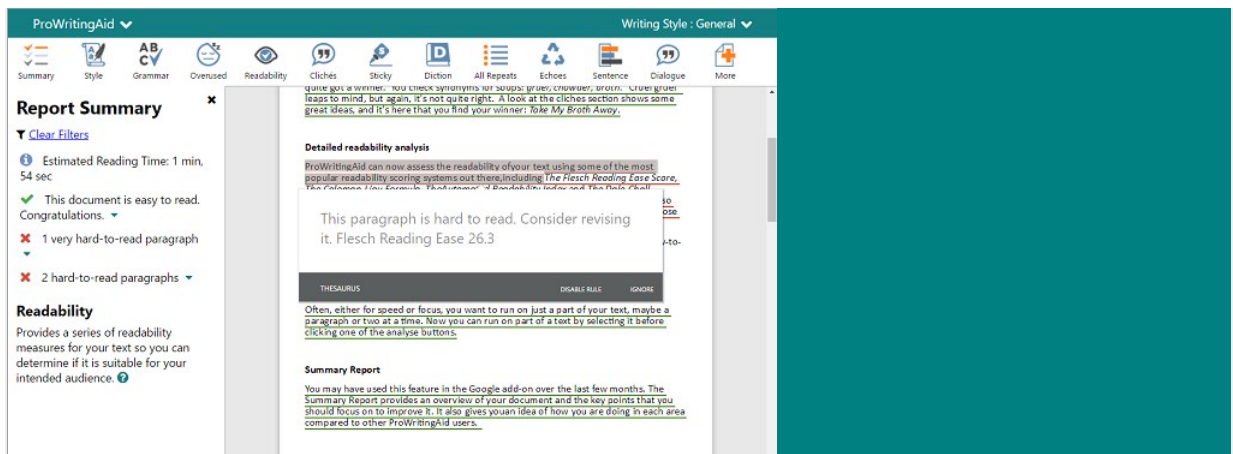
ProWritingAid

Writing Style : General

Summary Style Grammar Overused Readability Clichés Sticky Diction All Repeats Echoes Sentence Dialogue More

Report Summary

Clear Filters

Estimated Reading Time: 1 min, 54 sec

This document is easy to read. Congratulations.

1 very hard-to-read paragraph

2 hard-to-read paragraphs

Readability

Provides a series of readability measures for your text so you can determine if it is suitable for your intended audience.

quite got a winner. You check synonyms for soups: gruel, chowder, broth. 'Cruel gruel' leaps to mind, but again, it's not quite right. A look at the cliches section shows some great ideas, and it's here that you find your winner: Take My Broth Away.

Detailed readability analysis

ProWritingAid can now assess the readability ofyour text using some of the most popular readability scoring systems out there,including The Flesch Reading Ease Score, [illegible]

This paragraph is hard to read. Consider revising it. Flesch Reading Ease 26.3

THESAURUS DISABLE RULE IGNORE

Often, either for speed or focus, you want to run on just a part of your text, maybe a paragraph or two at a time. Now you can run on part of a text by selecting it before clicking one of the analyse buttons.

Summary Report

You may have used this feature in the Google add-on over the last few months. The Summary Report provides an overview of your document and the key points that you should focus on to improve it. It also gives youan idea of how you are doing in each area compared to other ProWritingAid users.